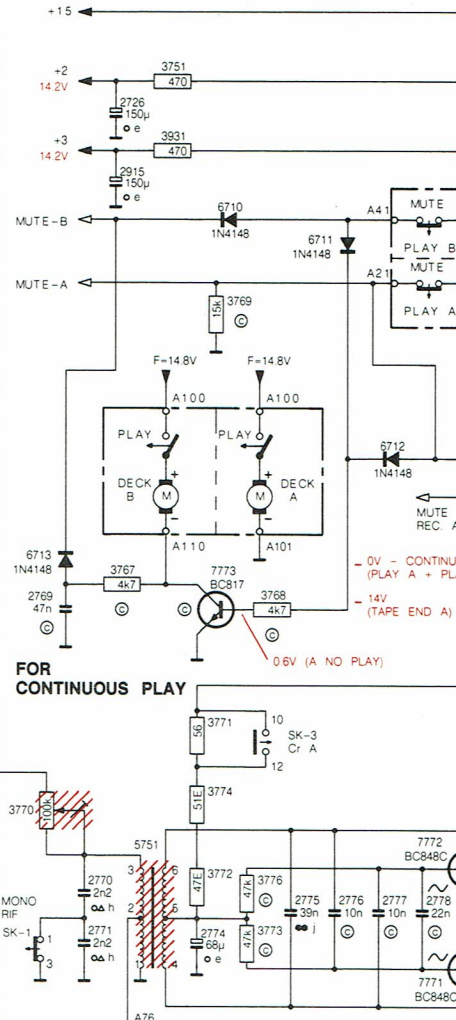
+15

+2
14.2V
3751
470
2726
150µ
e

+3
14.2V
3931
470
2915
150µ
e

MUTE-B
6710
1N4148
A41
MUTE
PLAY B

6711
1N4148

MUTE-A
A21
MUTE
PLAY A

15k
3769
©

F=14.8V
F=14.8V
A100
A100
PLAY
PLAY
DECK
B
DECK
A
M
M
A110
A101

6712
1N4148

MUTE
REC. A

6713
1N4148
3767
4k7
©
7773
BC817
- 0V - CONTINU
(PLAY A + PL
2769
47n
©
3768
4k7
©
- 14V
(TAPE END A)
0.6V (A NO PLAY)

FOR
CONTINUOUS PLAY

56
3771
10
SK-3
Cr A
12

51E
3774

3770
100k

5751
2770
2n2
h
MONO
RIF
SK-1
1
3
2771
2n2
h
3
6
2
5
1
4
47E
3772
2774
68µ
e
47k
3776
©
47k
3773
©
2775
39n
j
2776
10n
©
2777
10n
©
2778
22n
©
7772
BC848C
7771
BC848C
A76